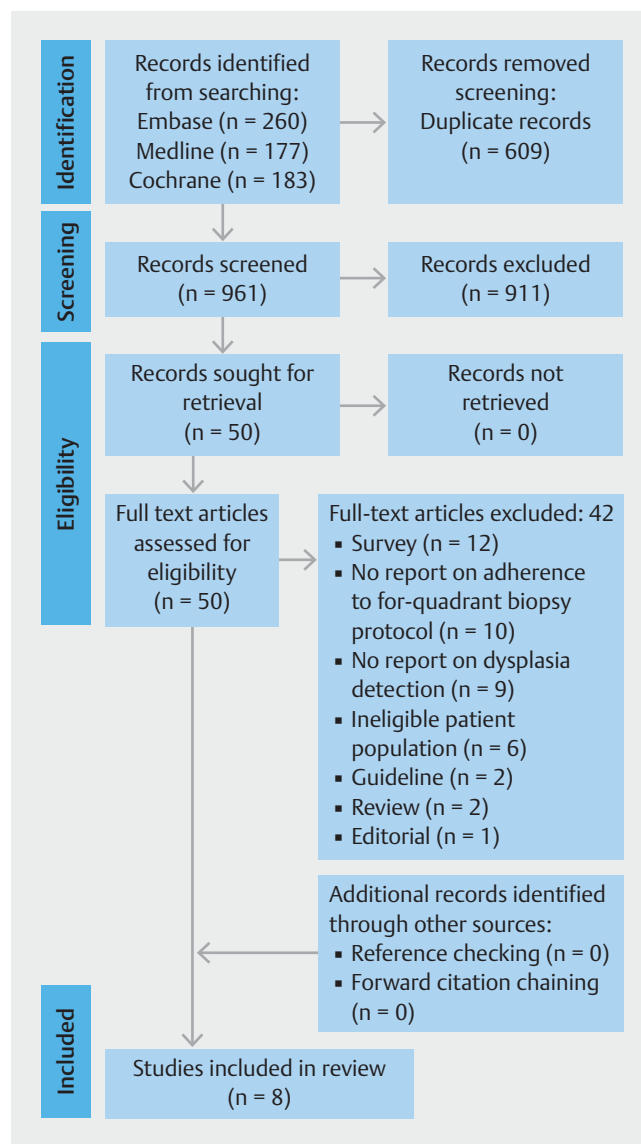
Identification

Records identified from searching:
Embase (n = 260)
Medline (n = 177)
Cochrane (n = 183)

Records removed screening:
Duplicate records
(n = 609)

Screening

Records screened
(n = 961)

Records excluded
(n = 911)

Eligibility

Records sought for retrieval
(n = 50)

Records not retrieved
(n = 0)

Full text articles assessed for eligibility
(n = 50)

Full-text articles excluded: 42
▪ Survey (n = 12)
▪ No report on adherence to for-quadrant biopsy protocol (n = 10)
▪ No report on dysplasia detection (n = 9)
▪ Ineligible patient population (n = 6)
▪ Guideline (n = 2)
▪ Review (n = 2)
▪ Editorial (n = 1)

Additional records identified through other sources:
▪ Reference checking (n = 0)
▪ Forward citation chaining (n = 0)

Included

Studies included in review
(n = 8)